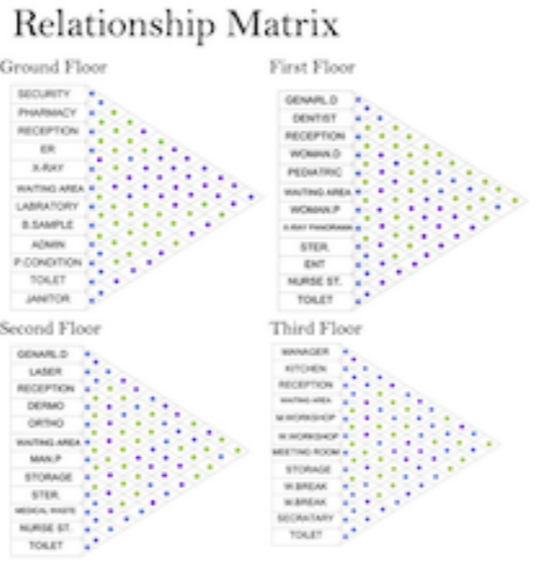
Relationship Matrix

Ground Floor

SECURITY
PHARMACY
RECEPTION
ER.
X-RAY
WAITING AREA
LABRATORY
B.SAMPLE
ADMIN
P.CONDITION
TOILET
JANITOR

First Floor

GENARL.D
DENTIST
RECEPTION
WOMAN.D
PEDIATRIC
WAITING AREA
WOMAN.P
X-RAY PANORAMA
STER.
ENT
NURSE ST.
TOILET

Second Floor

GENARL.D
LASER
RECEPTION
DERMO
ORTHO
WAITING AREA
MAN.P
STORAGE
STER.
MEDICAL WASTE
NURSE ST.
TOILET

Third Floor

MANAGER
KITCHEN
RECEPTION
WAITING AREA
M.WORKSHOP
W.WORKSHOP
MEETING ROOM
STORAGE
W.BREAK
M.BREAK
SECRATARY
TOILET